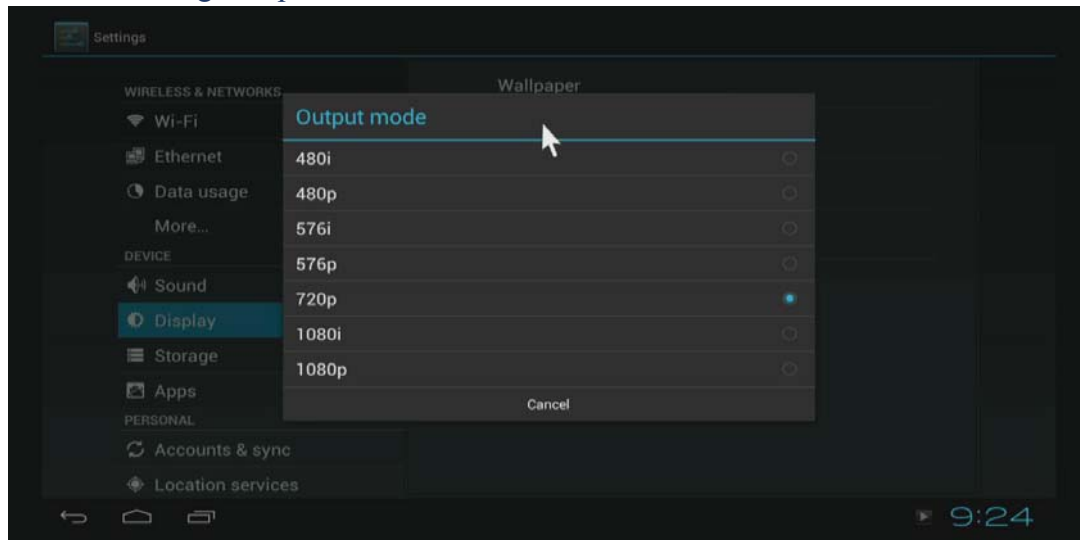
Settings

WIRELESS & NETWORKS
Wi-Fi
Ethernet
Data usage
More...
DEVICE
Sound
Display
Storage
Apps
PERSONAL
Accounts & sync
Location services

Wallpaper

Output mode
480i
480p
576i
576p
720p
1080i
1080p
Cancel

9:24